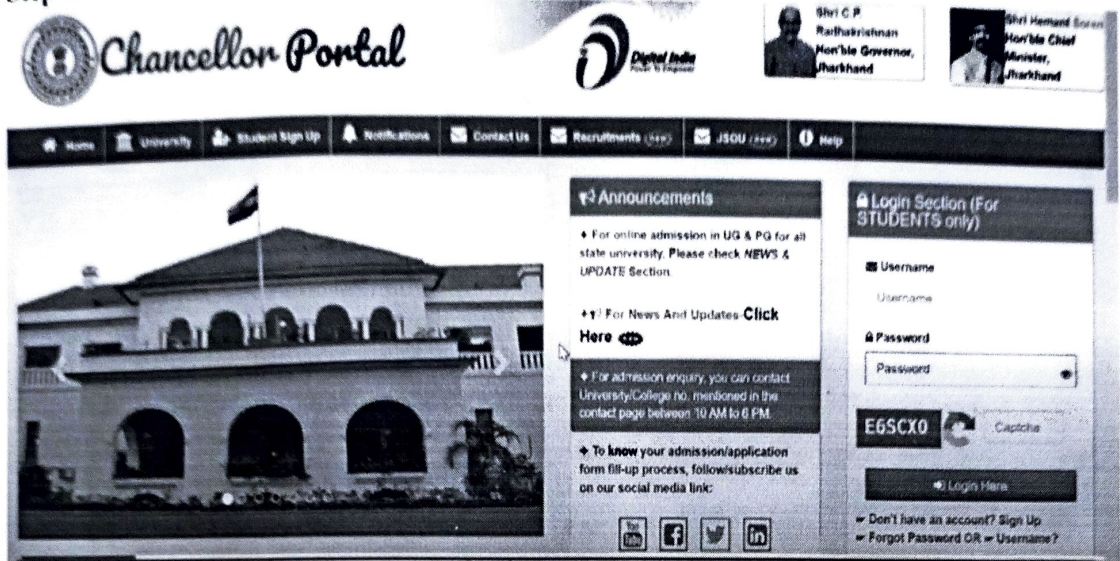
Chancellor Portal

Digital India
Power To Empower

Shri C P Radhakrishnan
Hon'ble Governor, Jharkhand

Shri Hemant Soren
Hon'ble Chief Minister, Jharkhand

Home | University | Student Sign Up | Notifications | Contact Us | Recruitments (new) | JSOU (new) | Help

Announcements

♦ For online admission in UG & PG for all state university. Please check NEWS & UPDATE Section.

♦↑! For News And Updates-Click Here

♦ For admission enquiry, you can contact University/College no. mentioned in the contact page between 10 AM to 6 PM.

♦ To know your admission/application form fill-up process, follow/subscribe us on our social media link:

Login Section (For STUDENTS only)

Username
Username

Password
Password

E6SCX0
Captcha

Login Here

Don't have an account? Sign Up
Forgot Password OR Username?